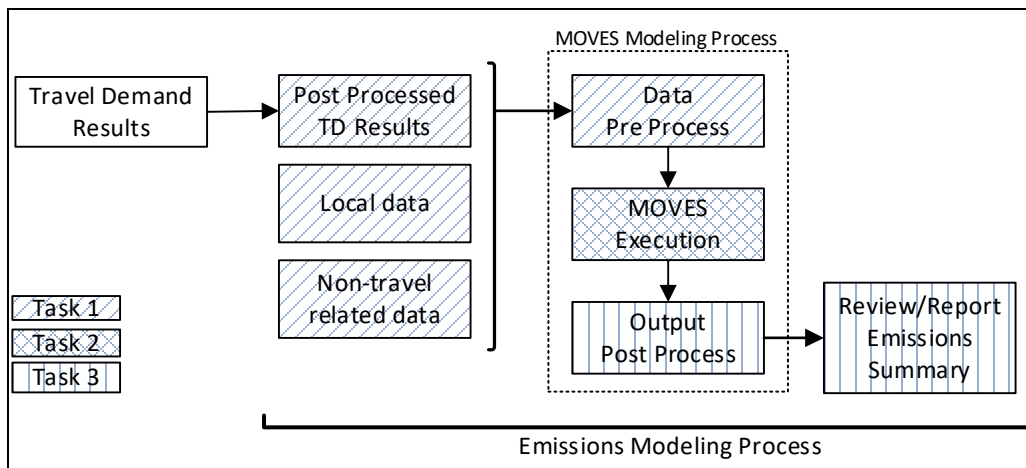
Travel Demand Results

Post Processed TD Results

Local data

Non-travel related data

MOVES Modeling Process

Data Pre Process

MOVES Execution

Output Post Process

Review/Report Emissions Summary

Task 1

Task 2

Task 3

Emissions Modeling Process